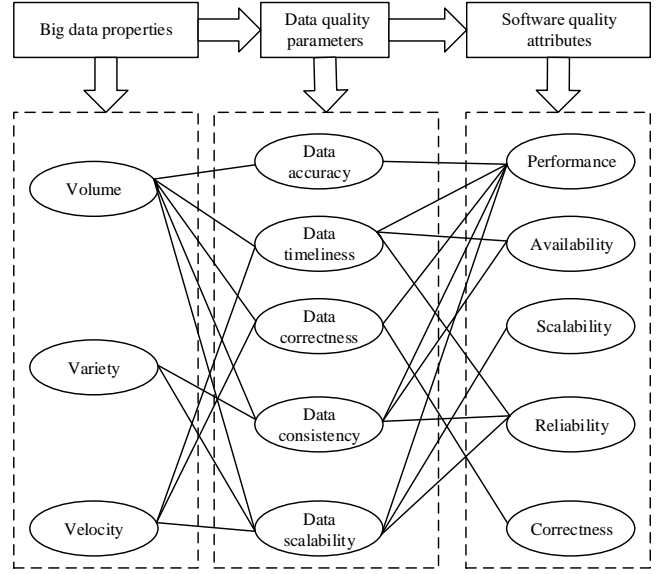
Big data properties

Data quality parameters

Software quality attributes

Volume

Variety

Velocity

Data accuracy

Data timeliness

Data correctness

Data consistency

Data scalability

Performance

Availability

Scalability

Reliability

Correctness